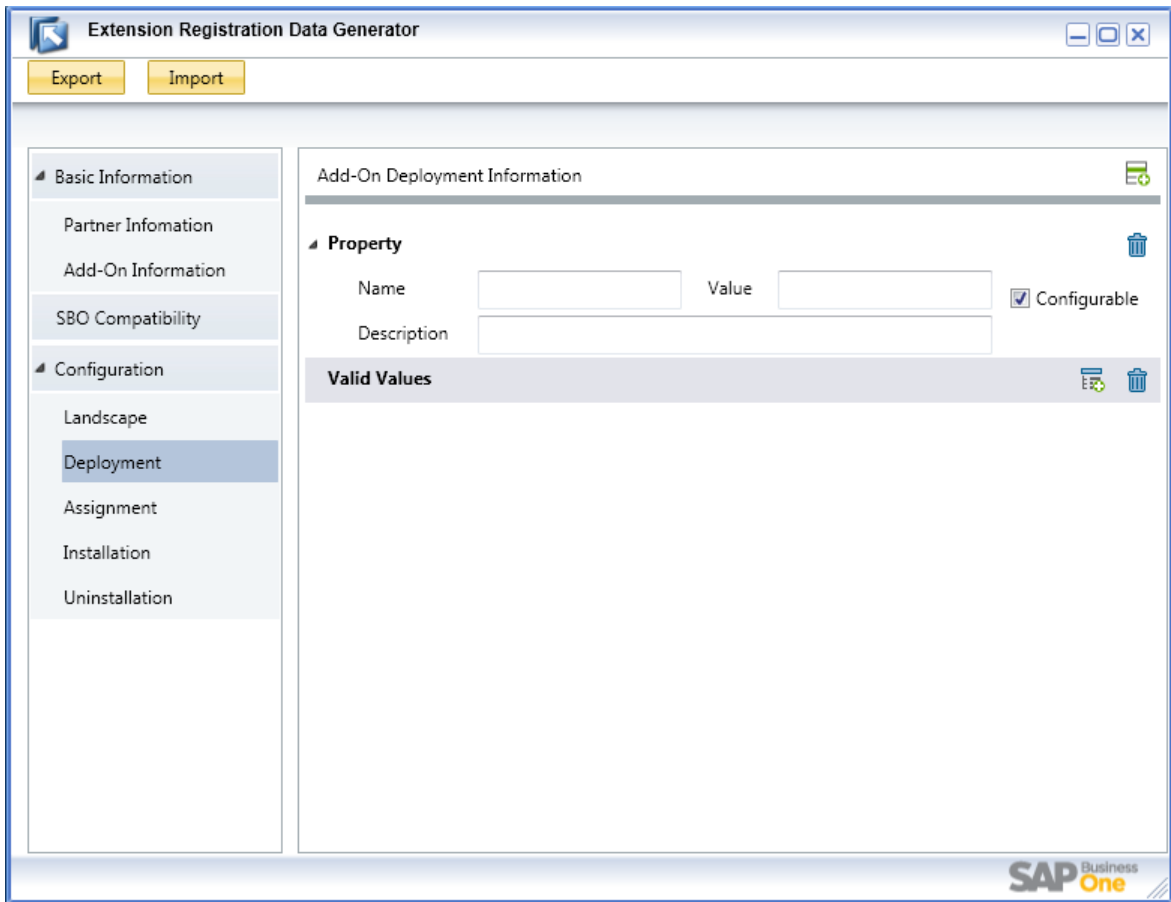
Extension Registration Data Generator

Export Import

Basic Information
Partner Infomation
Add-On Information
SBO Compatibility
Configuration
Landscape
Deployment
Assignment
Installation
Uninstallation

Add-On Deployment Information

Property
Name
Value
Configurable
Description
Valid Values

SAP Business One